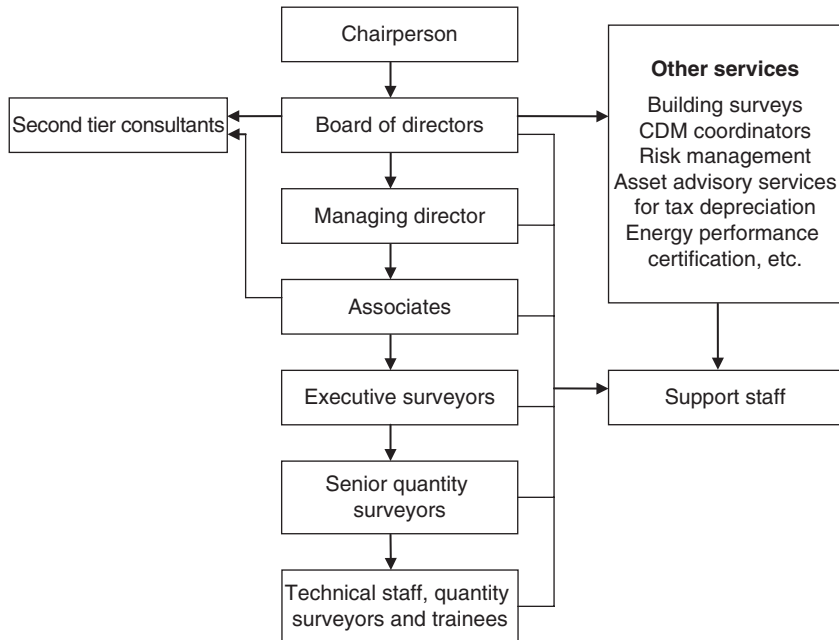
Chairperson

Second tier consultants

Board of directors

Managing director

Associates

Executive surveyors

Senior quantity surveyors

Technical staff, quantity surveyors and trainees

Other services

Building surveys
CDM coordinators
Risk management
Asset advisory services for tax depreciation
Energy performance certification, etc.

Support staff